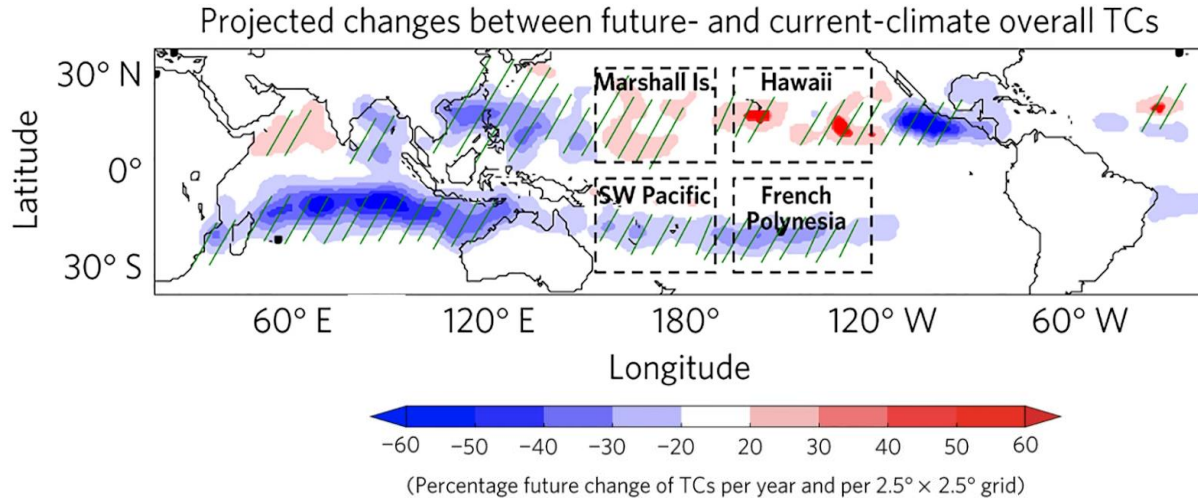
Projected changes between future- and current-climate overall TCs

30° N

0°

30° S

Latitude

Marshall Is.

Hawaii

SW Pacific

French Polynesia

60° E

120° E

180°

120° W

60° W

Longitude

−60 −50 −40 −30 −20 20 30 40 50 60

(Percentage future change of TCs per year and per 2.5° × 2.5° grid)